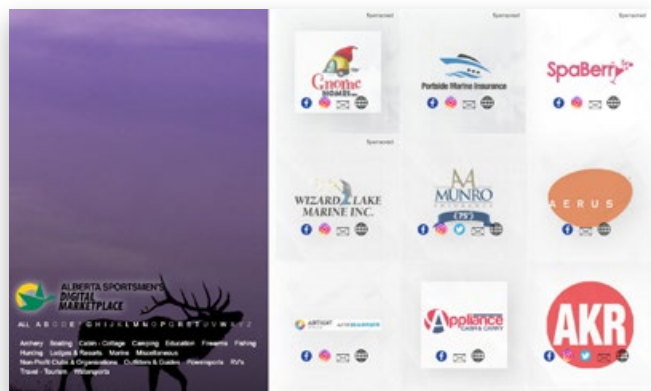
ALBERTA SPORTSMEN'S DIGITAL MARKETPLACE

ALL A B C D E F G H I J K L M N O P Q R S T U V W X Y Z

Archery Boating Cabin - Cottage Camping Education Firearms Fishing Hunting Lodges & Resorts Marine Miscellaneous Non-Profit Clubs & Organizations Outfitters & Guides Powersports RV's Travel - Tourism Watersports

Sponsored

Gnome HOMES INC.

Sponsored

Portside Marine Insurance

Sponsored

SpaBerry

Sponsored

WIZARD LAKE MARINE INC.

MUNRO

AERUS

ARTIGHT

Appliance

AKR